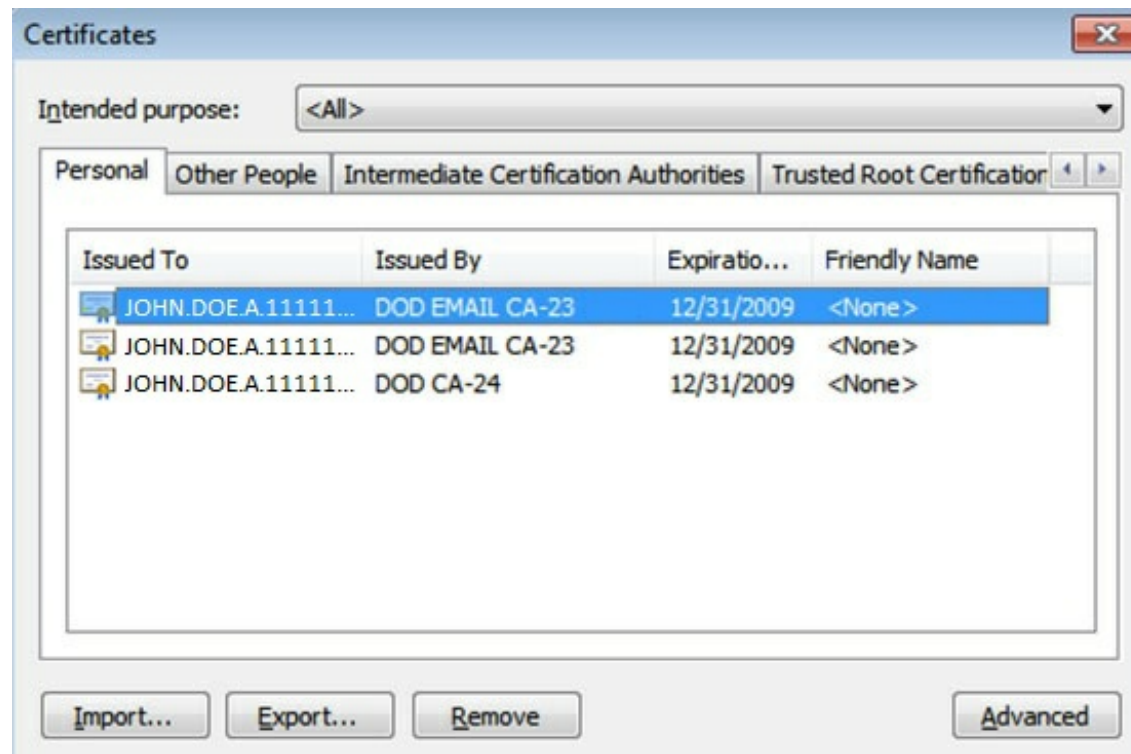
Certificates

Intended purpose: <All>

Personal | Other People | Intermediate Certification Authorities | Trusted Root Certificatior

| Issued To | Issued By | Expiratio... | Friendly Name |
|---|---|---|---|
| JOHN.DOE.A.11111... | DOD EMAIL CA-23 | 12/31/2009 | <None> |
| JOHN.DOE.A.11111... | DOD EMAIL CA-23 | 12/31/2009 | <None> |
| JOHN.DOE.A.11111... | DOD CA-24 | 12/31/2009 | <None> |

Import... Export... Remove Advanced